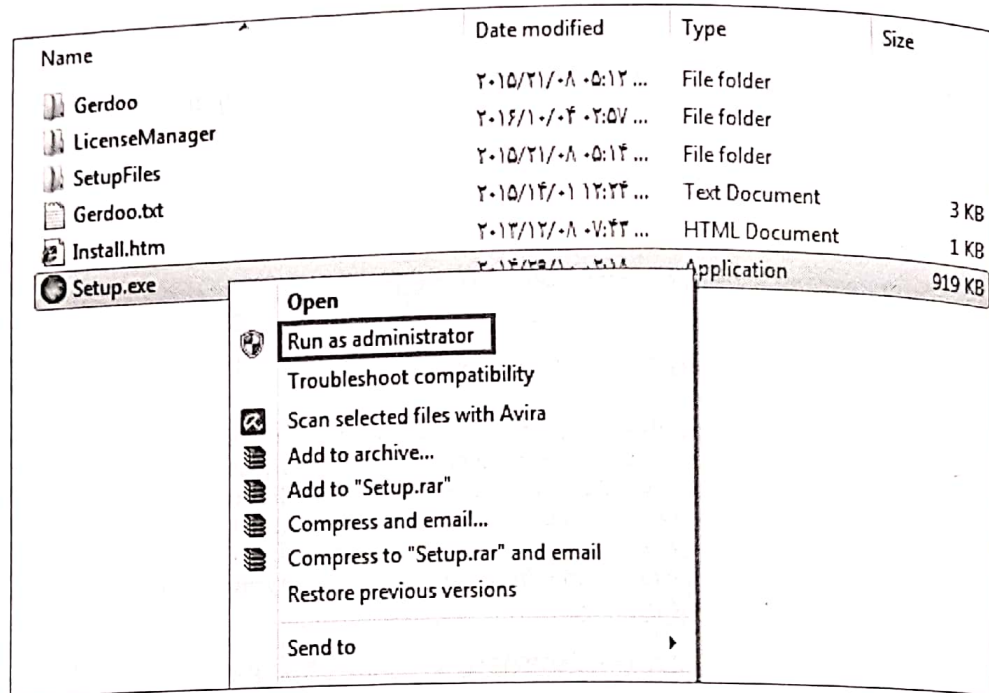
| Name | Date modified | Type | Size |
|---|---|---|---|
| Gerdoo | ۲۰۱۵/۲۱/۰۸ ۰۵:۱۲ ... | File folder | |
| LicenseManager | ۲۰۱۶/۱۰/۰۴ ۰۲:۵۷ ... | File folder | |
| SetupFiles | ۲۰۱۵/۲۱/۰۸ ۰۵:۱۴ ... | File folder | |
| Gerdoo.txt | ۲۰۱۵/۱۴/۰۱ ۱۲:۲۴ ... | Text Document | 3 KB |
| Install.htm | ۲۰۱۳/۱۲/۰۸ ۰۷:۴۳ ... | HTML Document | 1 KB |
| Setup.exe | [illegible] | Application | 919 KB |

Open
Run as administrator
Troubleshoot compatibility
Scan selected files with Avira
Add to archive...
Add to "Setup.rar"
Compress and email...
Compress to "Setup.rar" and email
Restore previous versions
Send to